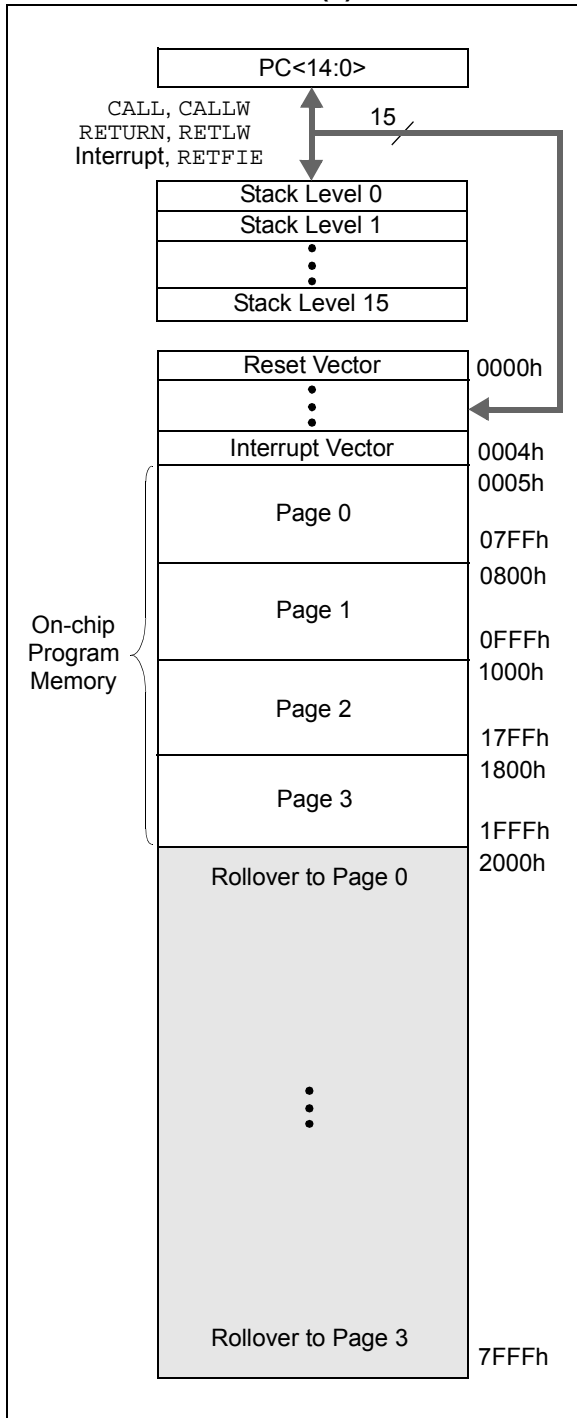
PC<14:0>

CALL, CALLW
RETURN, RETLW
Interrupt, RETFIE

15

Stack Level 0
Stack Level 1
Stack Level 15

Reset Vector
0000h

Interrupt Vector
0004h

0005h
Page 0
07FFh

0800h
Page 1
0FFFh

On-chip Program Memory

1000h
Page 2
17FFh

1800h
Page 3
1FFFh

2000h
Rollover to Page 0

Rollover to Page 3
7FFFh